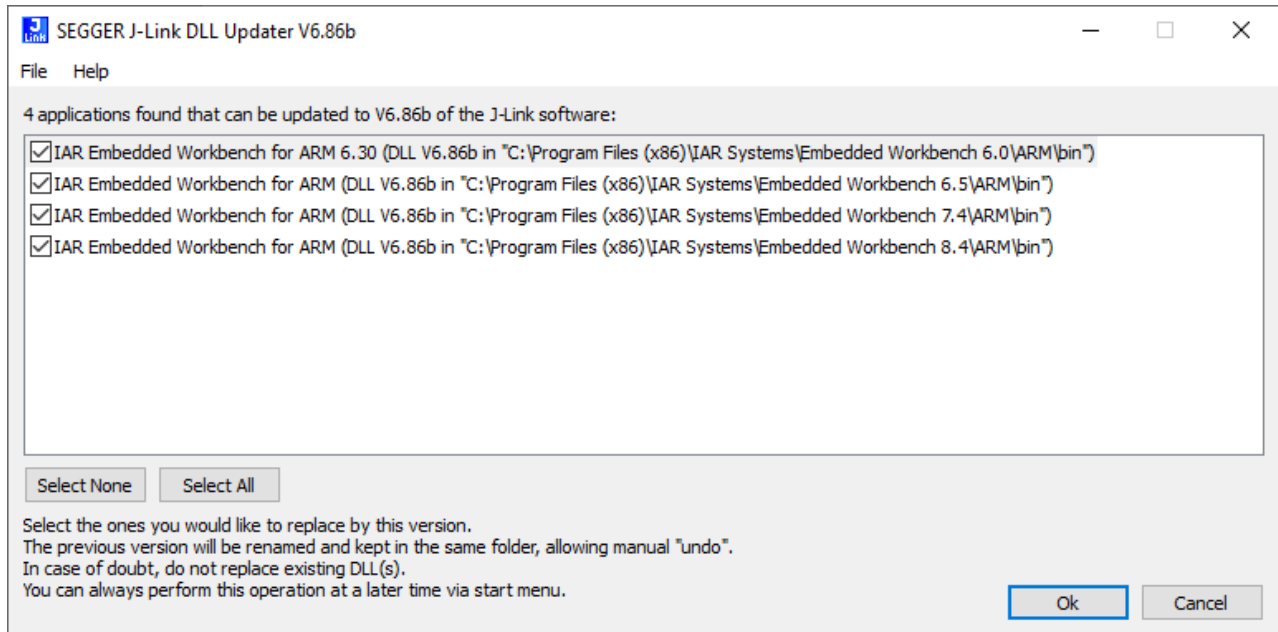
SEGGER J-Link DLL Updater V6.86b

File Help

4 applications found that can be updated to V6.86b of the J-Link software:

IAR Embedded Workbench for ARM 6.30 (DLL V6.86b in "C:\Program Files (x86)\IAR Systems\Embedded Workbench 6.0\ARM\bin")
IAR Embedded Workbench for ARM (DLL V6.86b in "C:\Program Files (x86)\IAR Systems\Embedded Workbench 6.5\ARM\bin")
IAR Embedded Workbench for ARM (DLL V6.86b in "C:\Program Files (x86)\IAR Systems\Embedded Workbench 7.4\ARM\bin")
IAR Embedded Workbench for ARM (DLL V6.86b in "C:\Program Files (x86)\IAR Systems\Embedded Workbench 8.4\ARM\bin")

Select None Select All

Select the ones you would like to replace by this version.
The previous version will be renamed and kept in the same folder, allowing manual "undo".
In case of doubt, do not replace existing DLL(s).
You can always perform this operation at a later time via start menu.

Ok Cancel